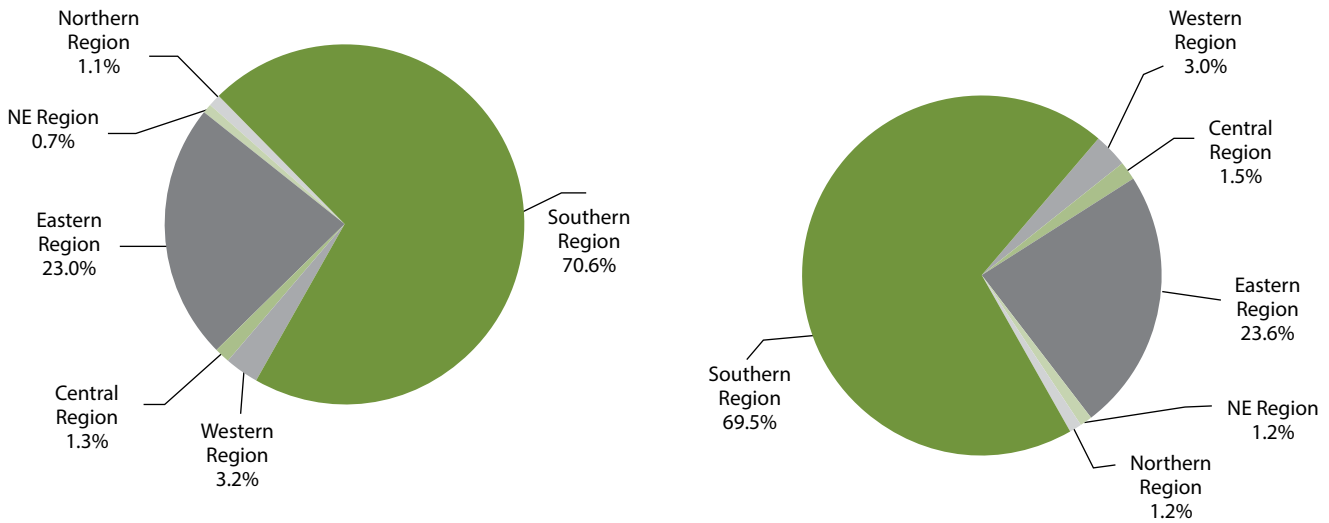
Northern Region 1.1%

NE Region 0.7%

Eastern Region 23.0%

Central Region 1.3%

Western Region 3.2%

Southern Region 70.6%

Western Region 3.0%

Central Region 1.5%

Eastern Region 23.6%

NE Region 1.2%

Northern Region 1.2%

Southern Region 69.5%